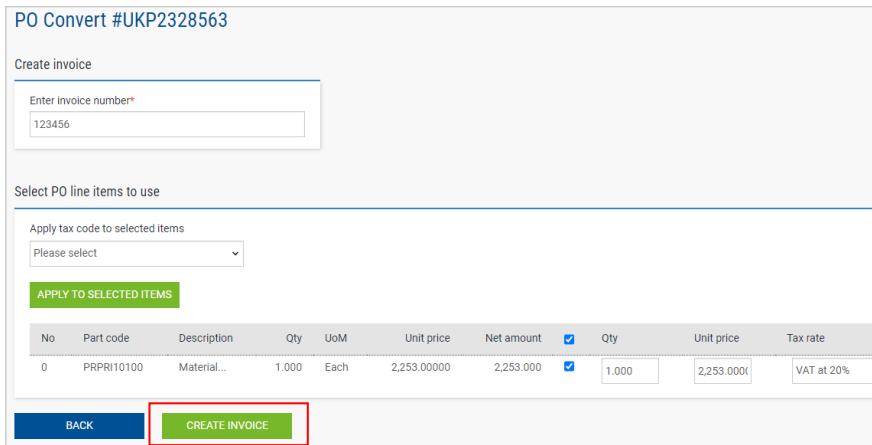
PO Convert #UKP2328563

Create invoice

Enter invoice number*

123456

Select PO line items to use

Apply tax code to selected items

Please select

APPLY TO SELECTED ITEMS

| No | Part code | Description | Qty | UoM | Unit price | Net amount | ☑ | Qty | Unit price | Tax rate |
|---|---|---|---|---|---|---|---|---|---|---|
| 0 | PRPRI10100 | Material... | 1.000 | Each | 2,253.00000 | 2,253.000 | ☑ | 1.000 | 2,253.0000 | VAT at 20% |

BACK

CREATE INVOICE